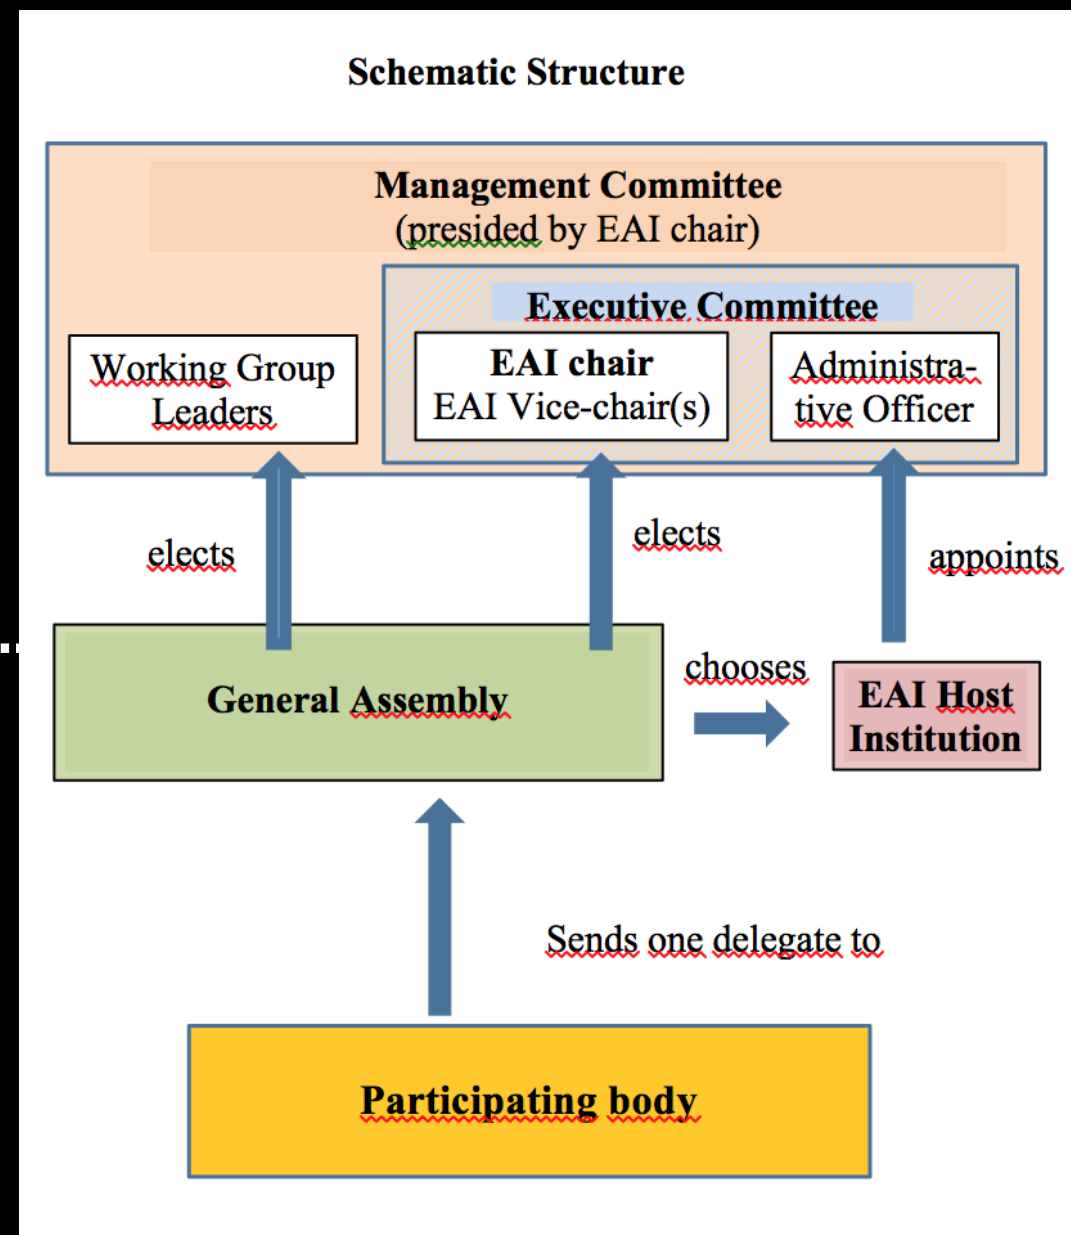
Schematic Structure

Management Committee
(presided by EAI chair)

Executive Committee

Working Group Leaders

EAI chair
EAI Vice-chair(s)

Administra-tive Officer

elects

elects

appoints

General Assembly

chooses

EAI Host Institution

Sends one delegate to

Participating body